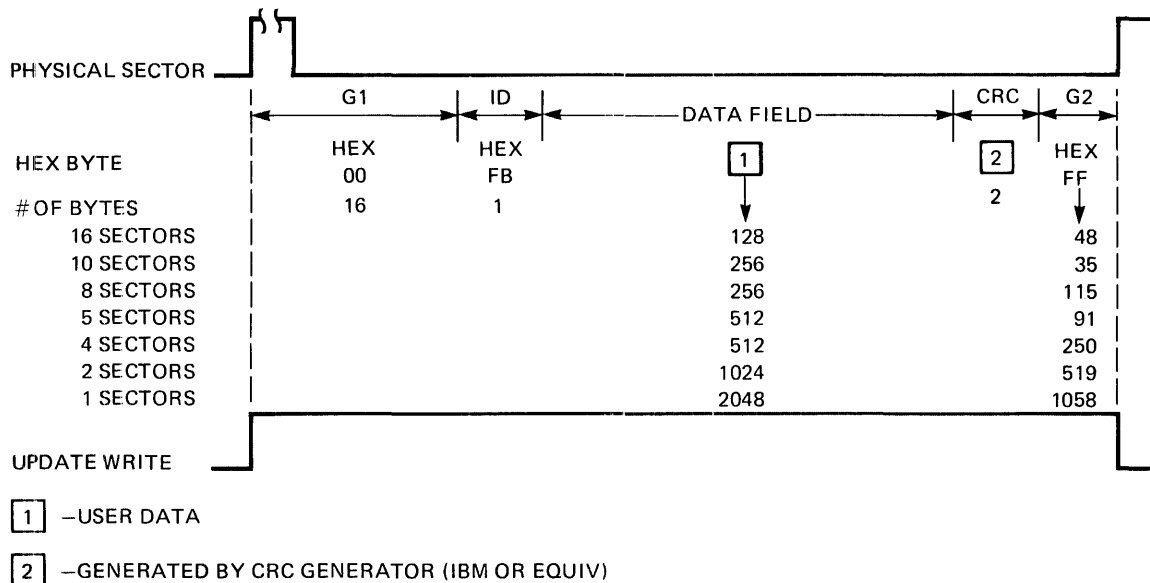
PHYSICAL SECTOR

| | G1 | ID | DATA FIELD | CRC | G2 |
|---|---|---|---|---|---|
| HEX BYTE | HEX 00 | HEX FB | 1 | 2 | HEX FF |
| # OF BYTES | 16 | 1 | | 2 | |
| 16 SECTORS | | | 128 | | 48 |
| 10 SECTORS | | | 256 | | 35 |
| 8 SECTORS | | | 256 | | 115 |
| 5 SECTORS | | | 512 | | 91 |
| 4 SECTORS | | | 512 | | 250 |
| 2 SECTORS | | | 1024 | | 519 |
| 1 SECTORS | | | 2048 | | 1058 |

UPDATE WRITE

1 –USER DATA

2 –GENERATED BY CRC GENERATOR (IBM OR EQUIV)